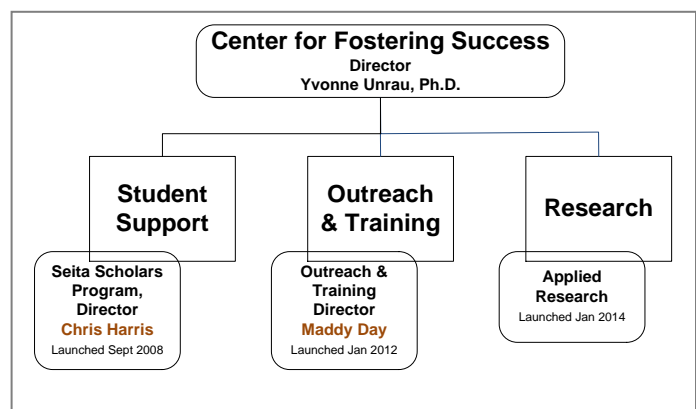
Center for Fostering Success
Director
Yvonne Unrau, Ph.D.

Student Support

Seita Scholars Program, Director
Chris Harris
Launched Sept 2008

Outreach & Training

Outreach & Training Director
Maddy Day
Launched Jan 2012

Research

Applied Research
Launched Jan 2014